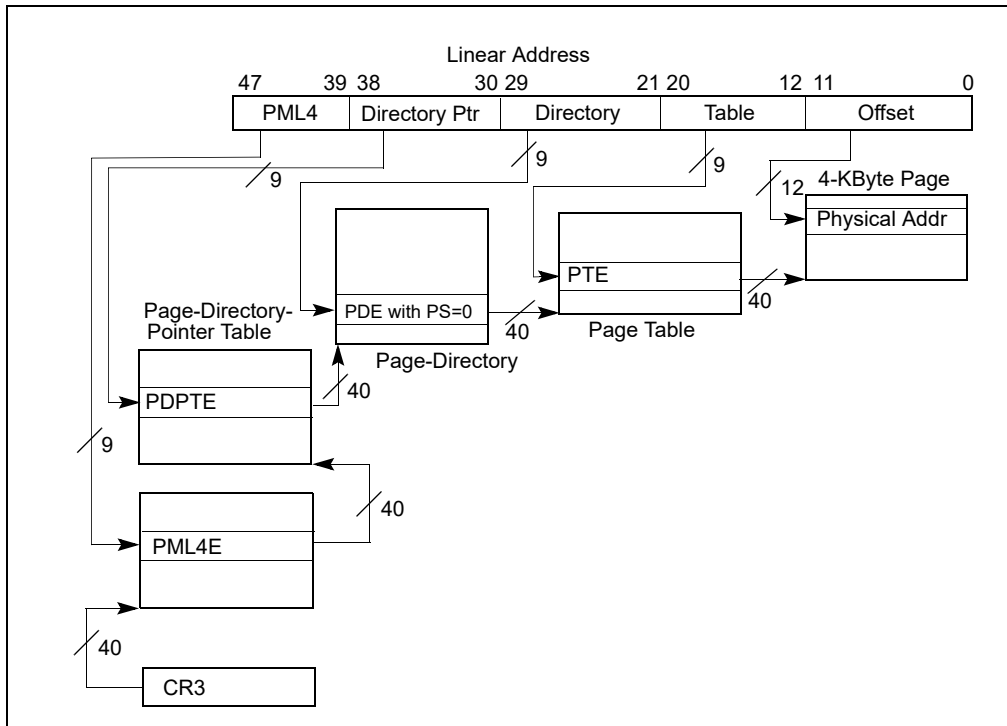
Linear Address

47 39 38 30 29 21 20 12 11 0

| PML4 | Directory Ptr | Directory | Table | Offset |
|---|---|---|---|---|

9

9

9

12

4-KByte Page

Physical Addr

PTE

40

Page Table

PDE with PS=0

40

Page-Directory

Page-Directory-Pointer Table

PDPTE

40

9

40

PML4E

40

CR3